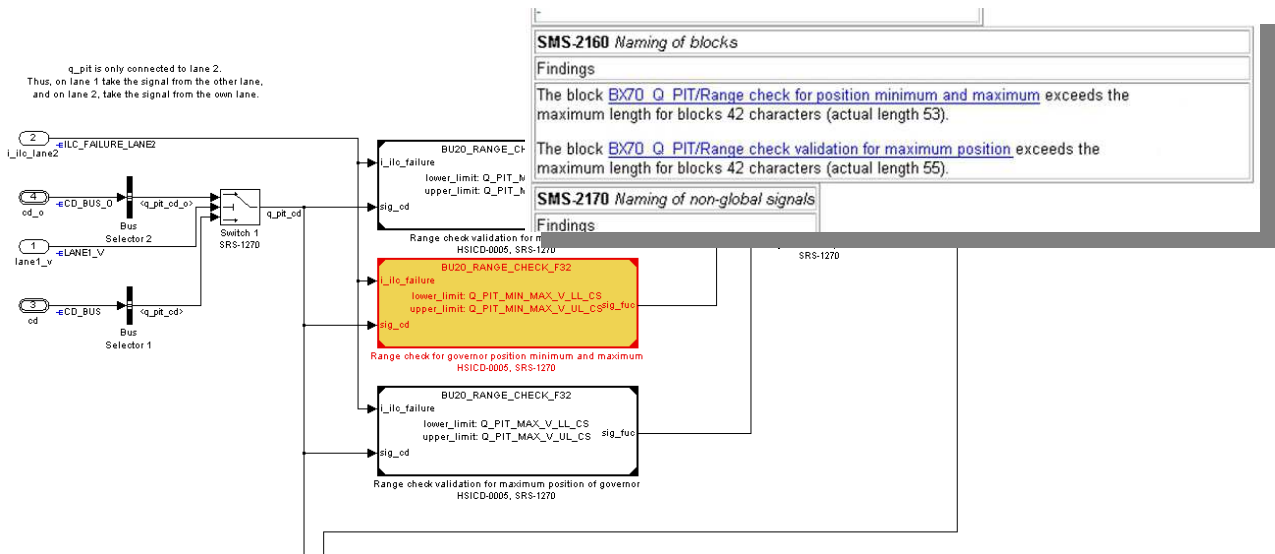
q_pit is only connected to lane 2.
Thus, on lane 1 take the signal from the other lane,
and on lane 2, take the signal from the own lane.

2
i_ilc_lane2
eILC_FAILURE_LANE2

4
cd_o
eCD_BUS_0
<q_pit_cd_o>
Bus Selector 2

1
lane1_v
eLANE1_V

Switch 1
SRS-1270
q_pit_cd

3
cd
eCD_BUS
<q_pit_cd>
Bus Selector 1

BU20_RANGE_CH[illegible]
i_ilc_failure
lower_limit: Q_PIT_M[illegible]
upper_limit: Q_PIT_M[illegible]
sig_cd
Range check validation for m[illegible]
HSICD-0005, SRS-1270

SRS-1270

BU20_RANGE_CHECK_F32
i_ilc_failure
lower_limit: Q_PIT_MIN_MAX_V_LL_CS
upper_limit: Q_PIT_MIN_MAX_V_UL_CS
sig_fuc
sig_cd
Range check for governor position minimum and maximum
HSICD-0005, SRS-1270

BU20_RANGE_CHECK_F32
i_ilc_failure
lower_limit: Q_PIT_MAX_V_LL_CS
upper_limit: Q_PIT_MAX_V_UL_CS
sig_fuc
sig_cd
Range check validation for maximum position of governor
HSICD-0005, SRS-1270

SMS-2160 Naming of blocks

Findings

The block BX70_Q_PIT/Range check for position minimum and maximum exceeds the maximum length for blocks 42 characters (actual length 53).

The block BX70_Q_PIT/Range check validation for maximum position exceeds the maximum length for blocks 42 characters (actual length 55).

SMS-2170 Naming of non-global signals

Findings